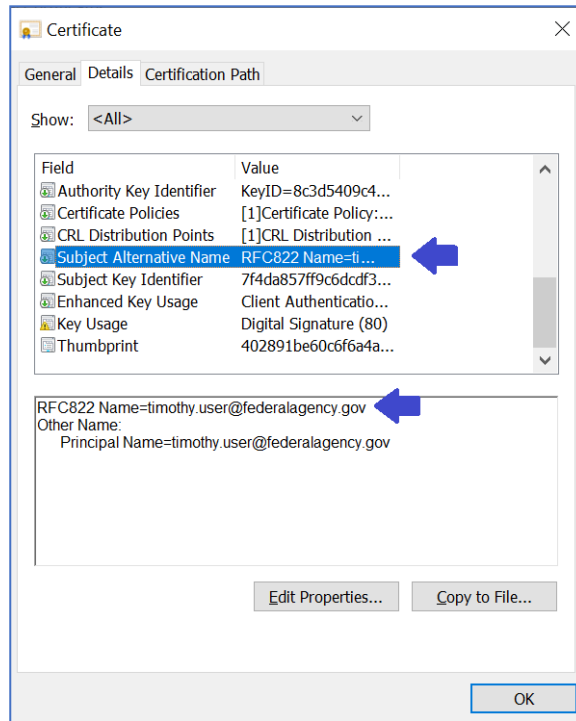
Certificate

General | Details | Certification Path

Show: <All>

| Field | Value |
|---|---|
| Authority Key Identifier | KeyID=8c3d5409c4... |
| Certificate Policies | [1]Certificate Policy:... |
| CRL Distribution Points | [1]CRL Distribution ... |
| Subject Alternative Name | RFC822 Name=ti... |
| Subject Key Identifier | 7f4da857ff9c6dcdf3... |
| Enhanced Key Usage | Client Authenticatio... |
| Key Usage | Digital Signature (80) |
| Thumbprint | 402891be60c6f6a4a... |

RFC822 Name=timothy.user@federalagency.gov
Other Name:
Principal Name=timothy.user@federalagency.gov

Edit Properties... | Copy to File...

OK